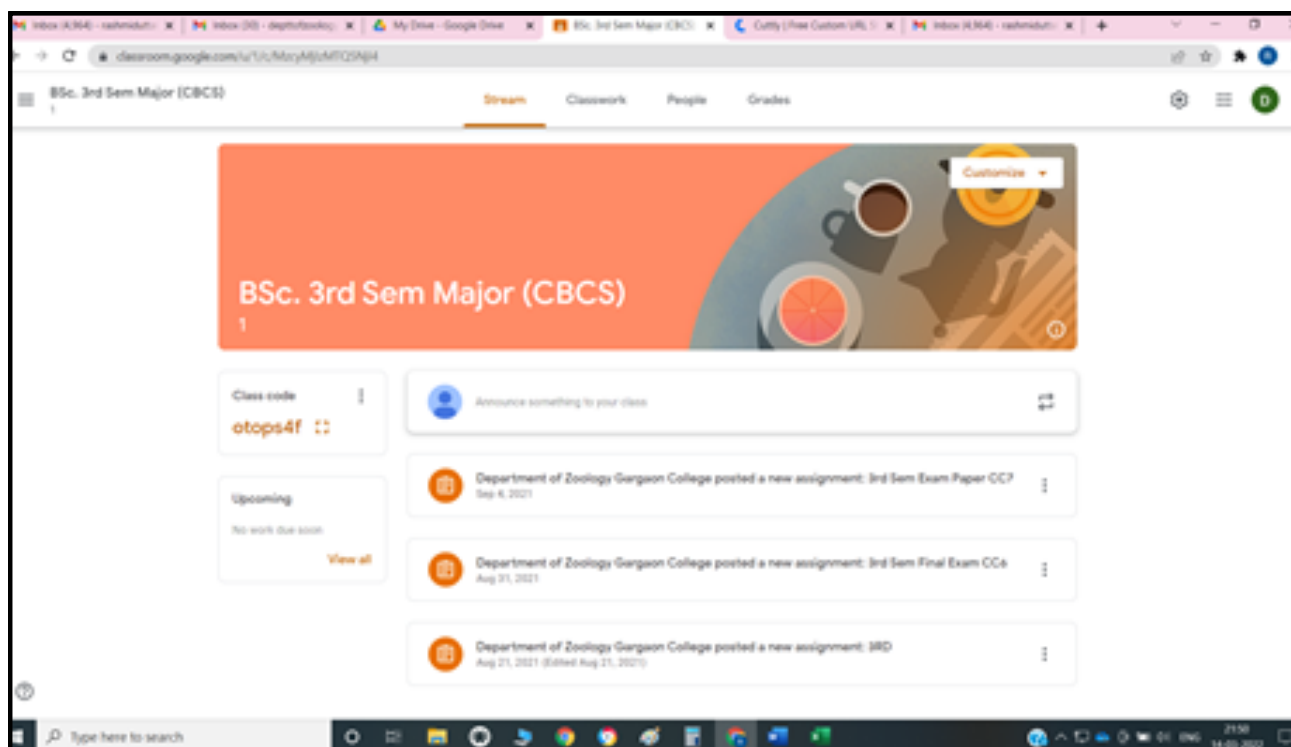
Inbox (4,964) - rashmidutt | Inbox (30) - deptofzoolog | My Drive - Google Drive | BSc. 3rd Sem Major (CBCS) | Cutty | Free Custom URL | Inbox (4,964) - rashmidutt

classroom.google.com/u/1/c/MzcyMjIzMTQ5NjI4

BSc. 3rd Sem Major (CBCS)
1

Stream Classwork People Grades

D

Customize

BSc. 3rd Sem Major (CBCS)
1

Class code
otops4f

Upcoming
No work due soon
View all

Announce something to your class

Department of Zoology Gargaon College posted a new assignment: 3rd Sem Exam Paper CC7
Sep 4, 2021

Department of Zoology Gargaon College posted a new assignment: 3rd Sem Final Exam CC6
Aug 31, 2021

Department of Zoology Gargaon College posted a new assignment: 3RD
Aug 21, 2021 (Edited Aug 21, 2021)

Type here to search

ENG 21:50 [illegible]